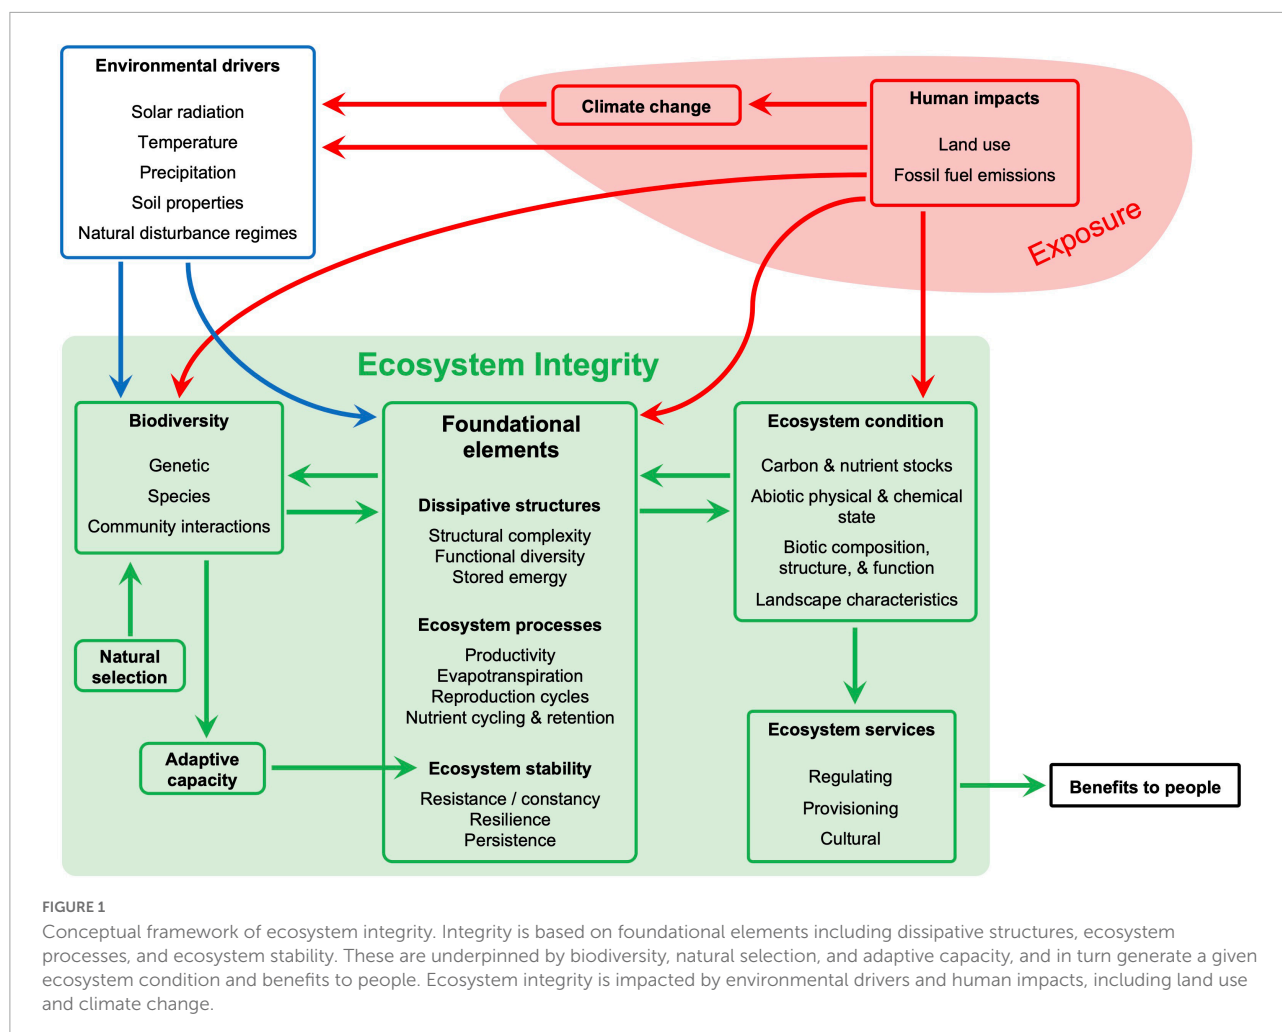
Environmental drivers

Solar radiation
Temperature
Precipitation
Soil properties
Natural disturbance regimes

Climate change

Human impacts

Land use
Fossil fuel emissions

Exposure

Ecosystem Integrity

Biodiversity

Genetic
Species
Community interactions

Foundational elements

Dissipative structures

Structural complexity
Functional diversity
Stored emergy

Ecosystem processes

Productivity
Evapotranspiration
Reproduction cycles
Nutrient cycling & retention

Ecosystem stability

Resistance / constancy
Resilience
Persistence

Ecosystem condition

Carbon & nutrient stocks
Abiotic physical & chemical state
Biotic composition, structure, & function
Landscape characteristics

Natural selection

Adaptive capacity

Ecosystem services

Regulating
Provisioning
Cultural

Benefits to people

FIGURE 1
Conceptual framework of ecosystem integrity. Integrity is based on foundational elements including dissipative structures, ecosystem processes, and ecosystem stability. These are underpinned by biodiversity, natural selection, and adaptive capacity, and in turn generate a given ecosystem condition and benefits to people. Ecosystem integrity is impacted by environmental drivers and human impacts, including land use and climate change.